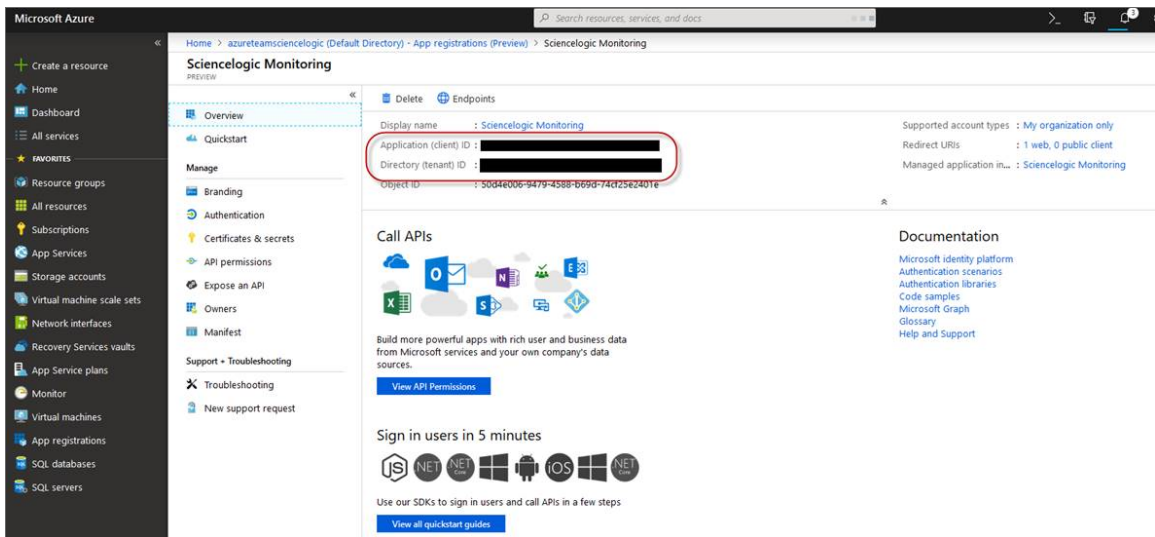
Microsoft Azure

Search resources, services, and docs

«

Create a resource
Home
Dashboard
All services
FAVORITES
Resource groups
All resources
Subscriptions
App Services
Storage accounts
Virtual machine scale sets
Network interfaces
Recovery Services vaults
App Service plans
Monitor
Virtual machines
App registrations
SQL databases
SQL servers

Home > azureteamsciencelogic (Default Directory) - App registrations (Preview) > Sciencelogic Monitoring

Sciencelogic Monitoring
PREVIEW

«

Overview
Quickstart
Manage
Branding
Authentication
Certificates & secrets
API permissions
Expose an API
Owners
Manifest
Support + Troubleshooting
Troubleshooting
New support request

Delete Endpoints

Display name : Sciencelogic Monitoring
Application (client) ID :
Directory (tenant) ID :
Object ID : 50d4e006-9479-4588-b69d-74cf25e2401e

Supported account types : My organization only
Redirect URIs : 1 web, 0 public client
Managed application in... : Sciencelogic Monitoring

Call APIs

Build more powerful apps with rich user and business data from Microsoft services and your own company's data sources.

View API Permissions

Sign in users in 5 minutes

Use our SDKs to sign in users and call APIs in a few steps

View all quickstart guides

Documentation

Microsoft identity platform
Authentication scenarios
Authentication libraries
Code samples
Microsoft Graph
Glossary
Help and Support